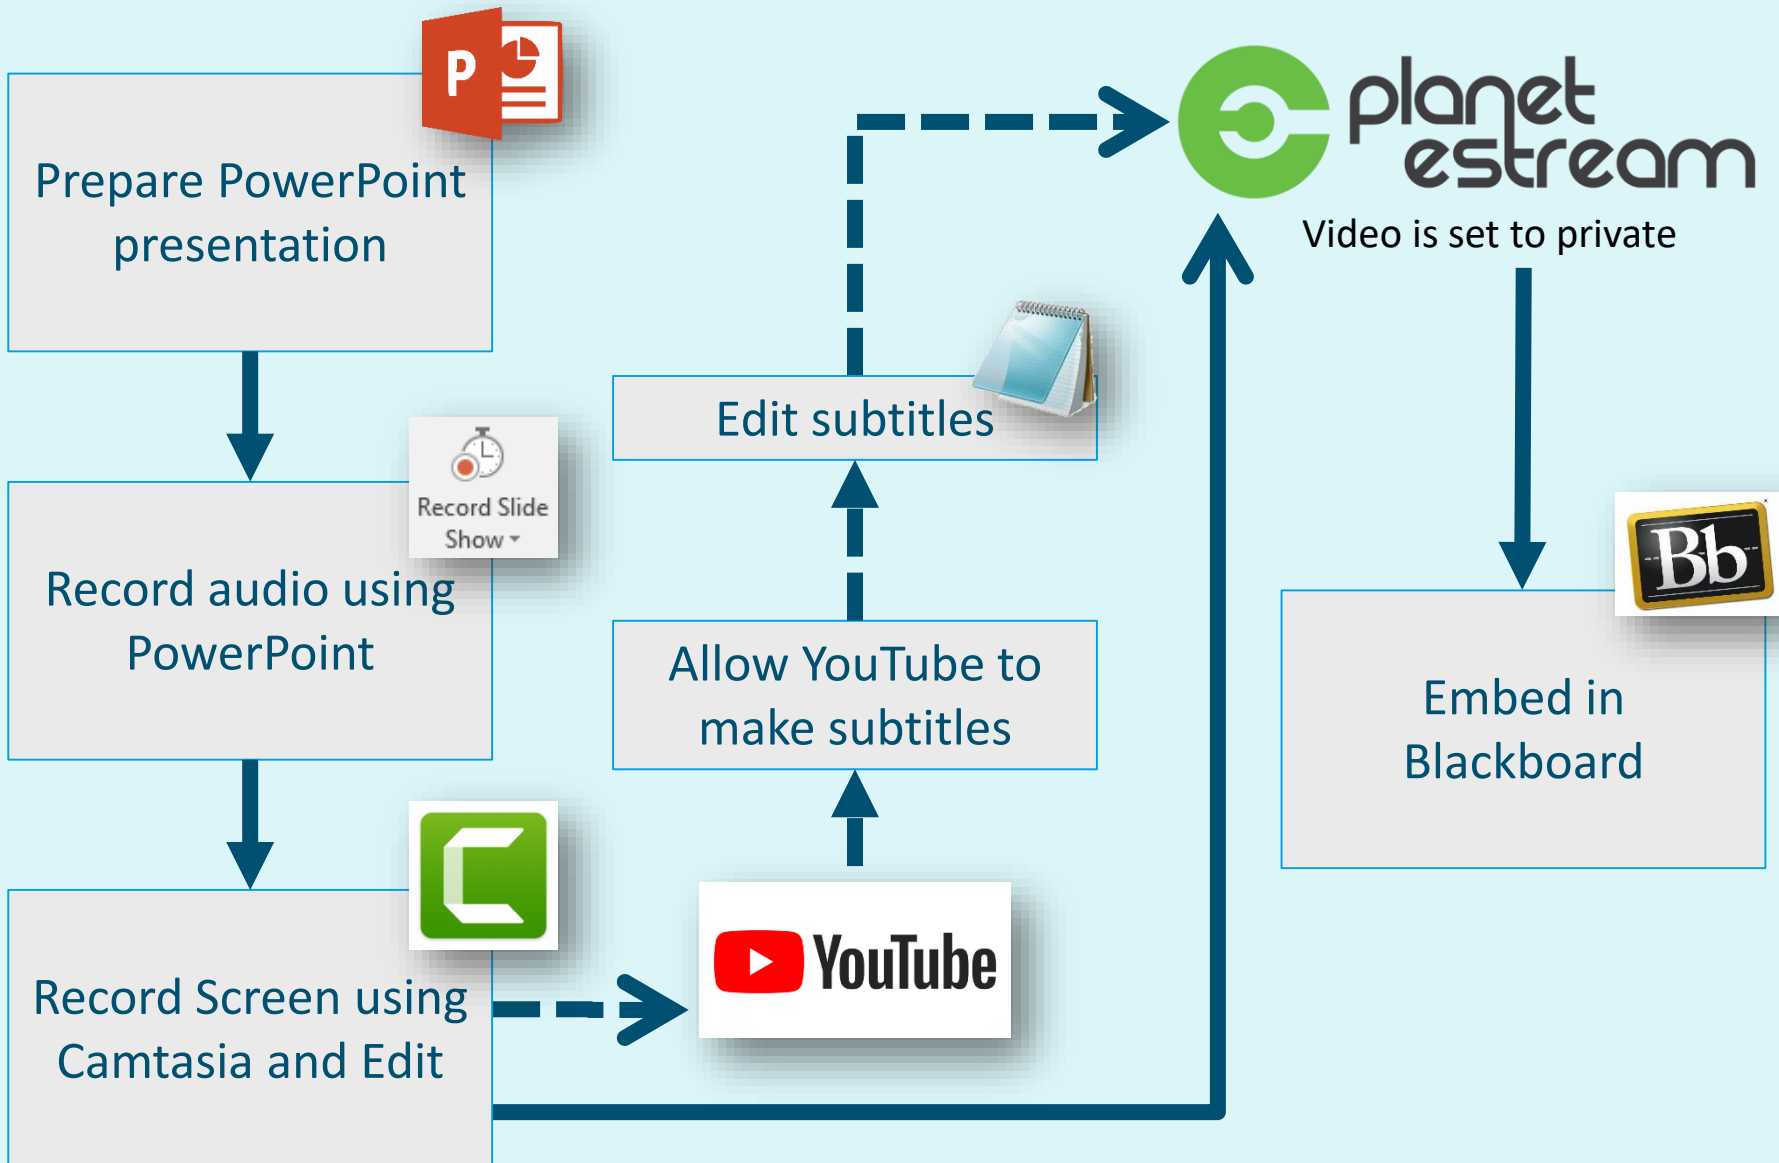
Prepare PowerPoint presentation

Record Slide Show

Record audio using PowerPoint

Record Screen using Camtasia and Edit

YouTube

Allow YouTube to make subtitles

Edit subtitles

planet estream

Video is set to private

Bb

Embed in Blackboard